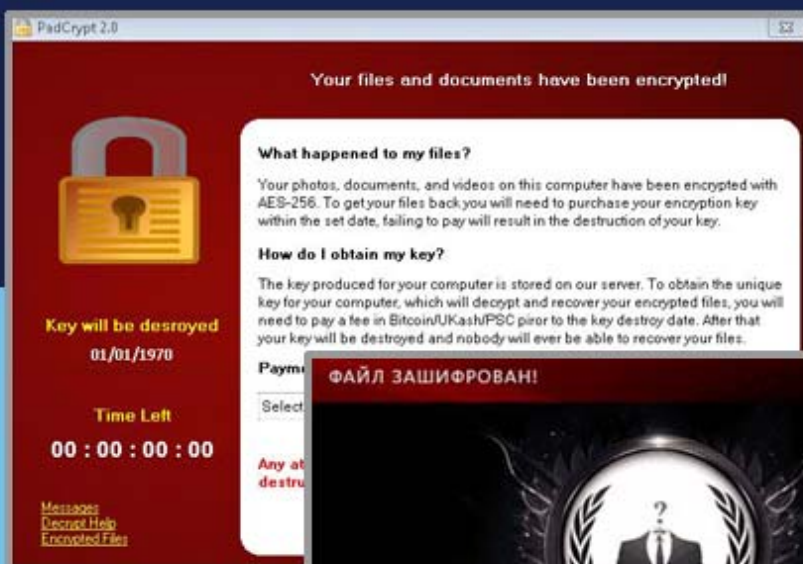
PadCrypt 2.0

Your files and documents have been encrypted!

What happened to my files?

Your photos, documents, and videos on this computer have been encrypted with AES-256. To get your files back you will need to purchase your encryption key within the set date, failing to pay will result in the destruction of your key.

How do I obtain my key?

The key produced for your computer is stored on our server. To obtain the unique key for your computer, which will decrypt and recover your encrypted files, you will need to pay a fee in Bitcoin/UKash/PSC piror to the key destroy date. After that your key will be destroyed and nobody will ever be able to recover your files.

Key will be desroyed
01/01/1970

Time Left
00 : 00 : 00 : 00

Messages
Decrypt Help
Encrypted Files

Paym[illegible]

Select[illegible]

Any at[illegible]
destru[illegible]

ФАЙЛ ЗАШИФРОВАН!

?